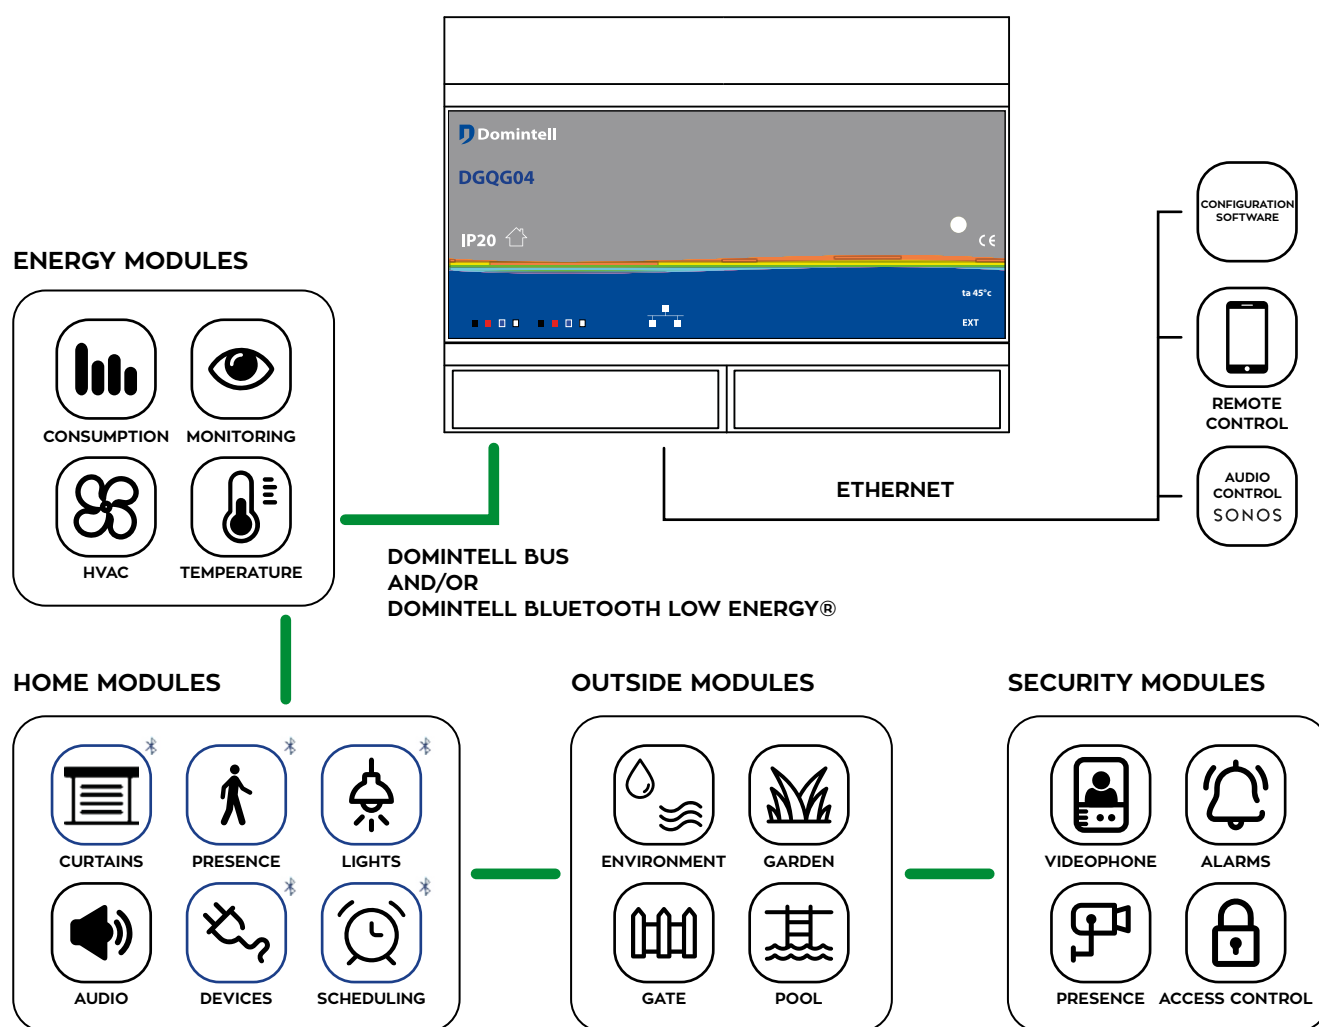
Domintell
DGQG04
IP20
CE
ta 45°c
EXT

CONFIGURATION SOFTWARE

REMOTE CONTROL

AUDIO CONTROL
SONOS

ETHERNET

ENERGY MODULES

CONSUMPTION
MONITORING
HVAC
TEMPERATURE

DOMINTELL BUS
AND/OR
DOMINTELL BLUETOOTH LOW ENERGY®

HOME MODULES

CURTAINS
PRESENCE
LIGHTS
AUDIO
DEVICES
SCHEDULING

OUTSIDE MODULES

ENVIRONMENT
GARDEN
GATE
POOL

SECURITY MODULES

VIDEOPHONE
ALARMS
PRESENCE
ACCESS CONTROL